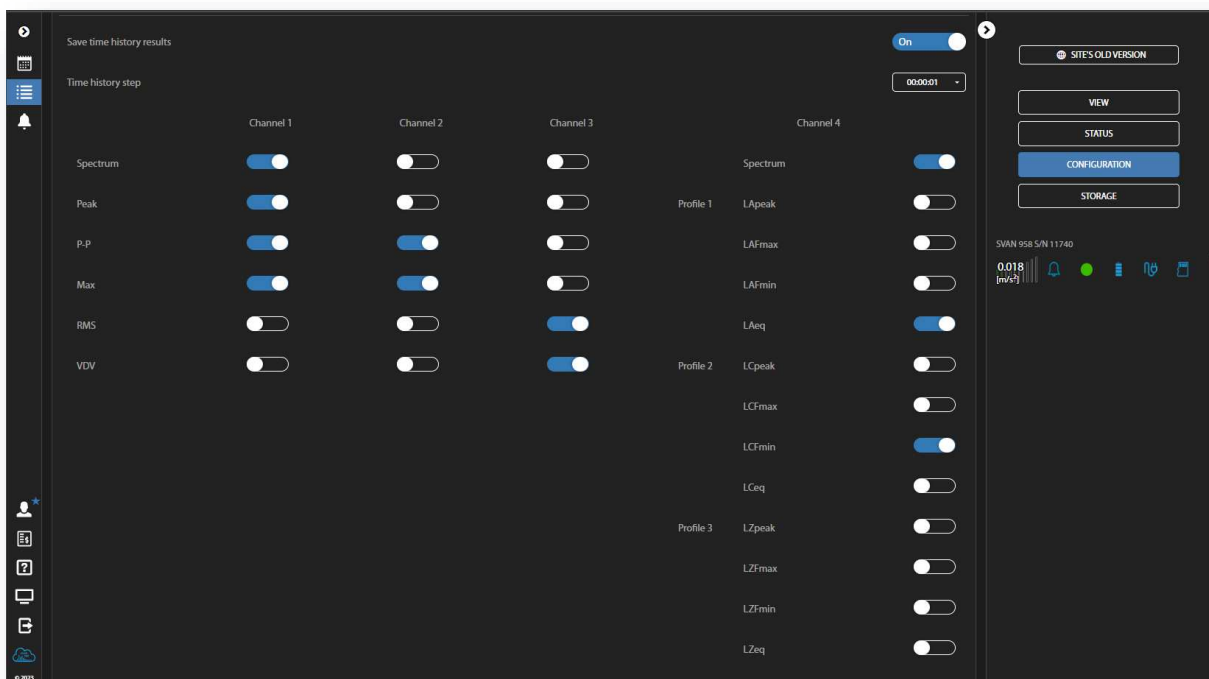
Save time history results

On

Time history step

00:00:01

| | Channel 1 | Channel 2 | Channel 3 |
|---|---|---|---|
| Spectrum | | | |
| Peak | | | |
| P-P | | | |
| Max | | | |
| RMS | | | |
| VDV | | | |

Channel 4

Spectrum

Profile 1 LApeak

LAFmax

LAFmin

LAeq

Profile 2 LCpeak

LCFmax

LCFmin

LCeq

Profile 3 LZpeak

LZFmax

LZFmin

LZeq

SITE'S OLD VERSION

VIEW

STATUS

CONFIGURATION

STORAGE

SVAN 958 S/N 11740

0.018 [m/s²]

© 2023